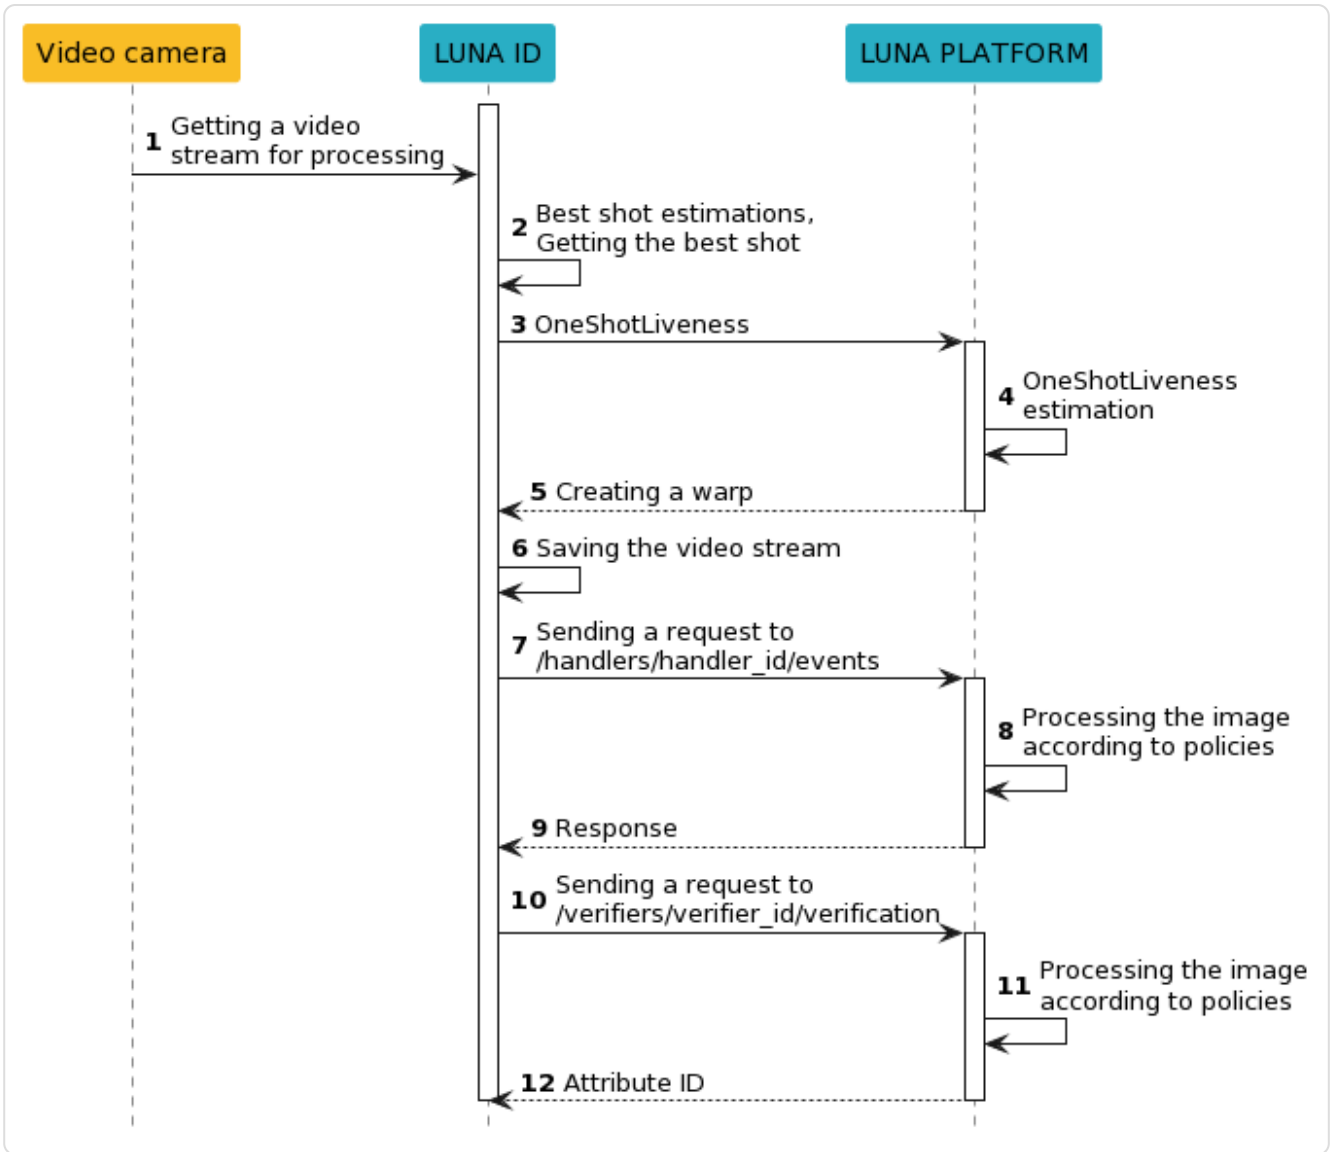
Video camera

LUNA ID

LUNA PLATFORM

1 Getting a video stream for processing

2 Best shot estimations, Getting the best shot

3 OneShotLiveness

4 OneShotLiveness estimation

5 Creating a warp

6 Saving the video stream

7 Sending a request to /handlers/handler_id/events

8 Processing the image according to policies

9 Response

10 Sending a request to /verifiers/verifier_id/verification

11 Processing the image according to policies

12 Attribute ID